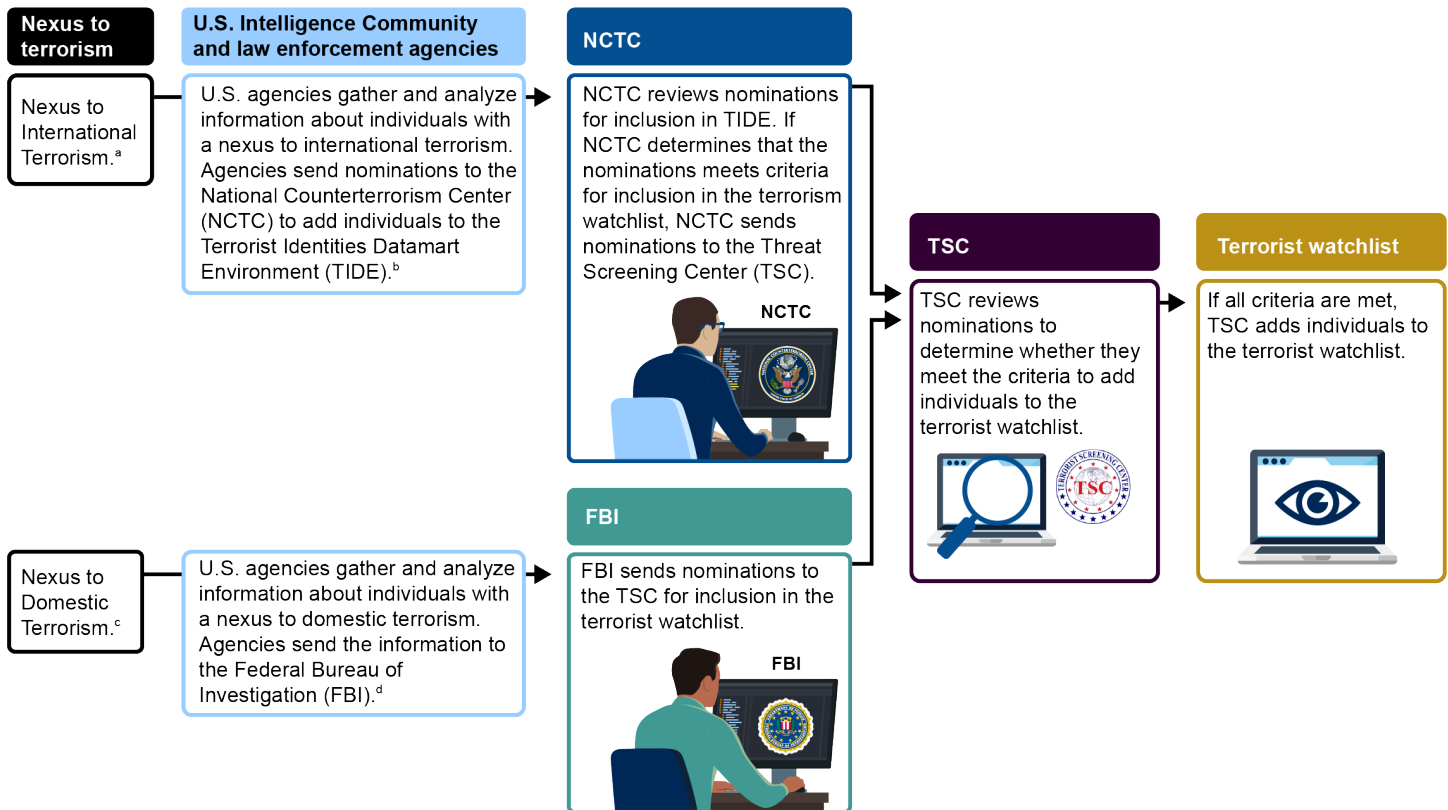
Nexus to terrorism

U.S. Intelligence Community and law enforcement agencies

NCTC

Nexus to International Terrorism.$^{a}$

U.S. agencies gather and analyze information about individuals with a nexus to international terrorism. Agencies send nominations to the National Counterterrorism Center (NCTC) to add individuals to the Terrorist Identities Datamart Environment (TIDE).$^{b}$

NCTC reviews nominations for inclusion in TIDE. If NCTC determines that the nominations meets criteria for inclusion in the terrorism watchlist, NCTC sends nominations to the Threat Screening Center (TSC).

NCTC

TSC

TSC reviews nominations to determine whether they meet the criteria to add individuals to the terrorist watchlist.

TERRORIST SCREENING CENTER
TSC

Terrorist watchlist

If all criteria are met, TSC adds individuals to the terrorist watchlist.

FBI

Nexus to Domestic Terrorism.$^{c}$

U.S. agencies gather and analyze information about individuals with a nexus to domestic terrorism. Agencies send the information to the Federal Bureau of Investigation (FBI).$^{d}$

FBI sends nominations to the TSC for inclusion in the terrorist watchlist.

FBI